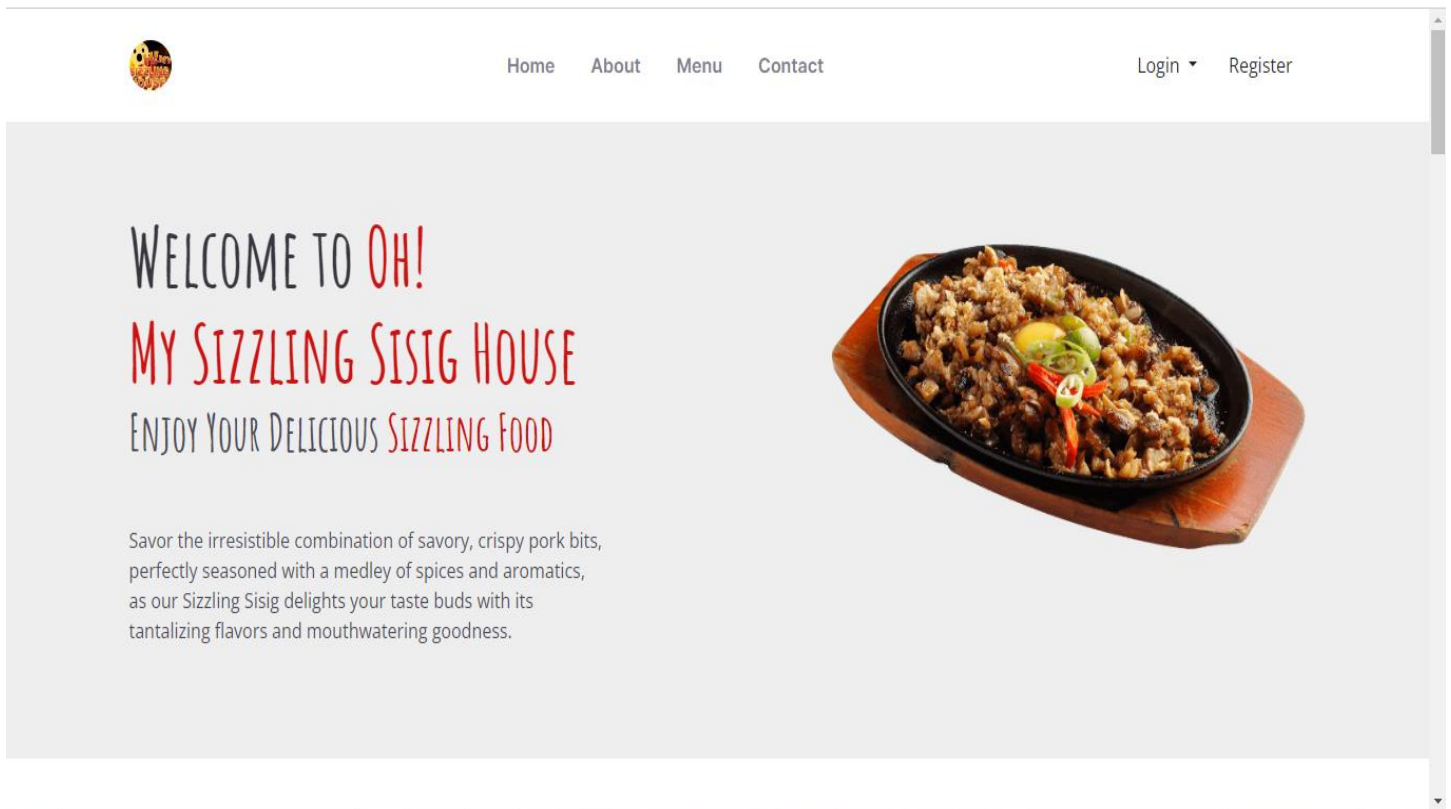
Home About Menu Contact

Login Register

Welcome to Oh!
My Sizzling Sisig House
Enjoy Your Delicious Sizzling Food

Savor the irresistible combination of savory, crispy pork bits, perfectly seasoned with a medley of spices and aromatics, as our Sizzling Sisig delights your taste buds with its tantalizing flavors and mouthwatering goodness.